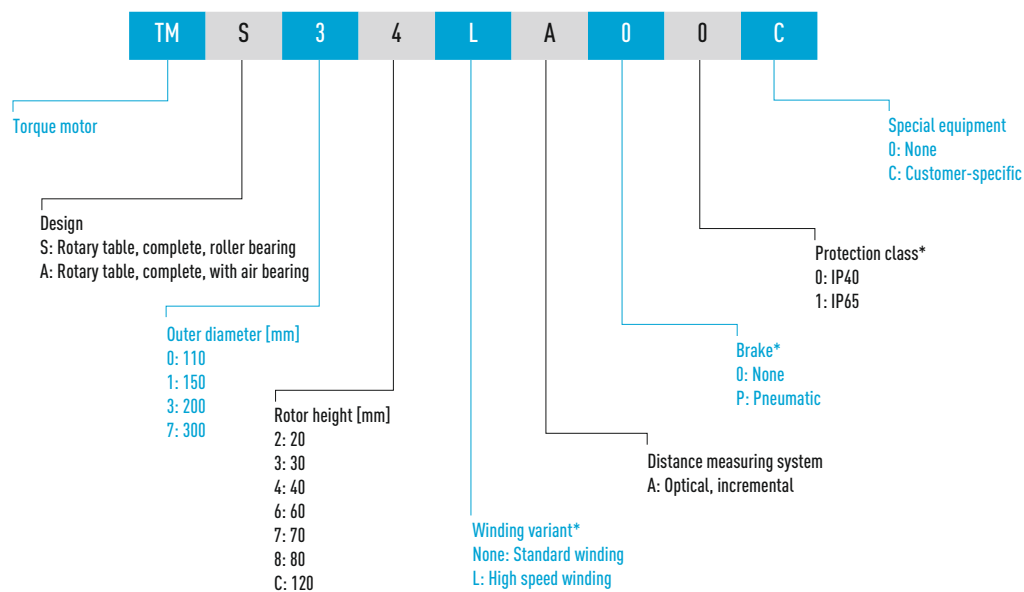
TM S 3 4 L A 0 0 C

Torque motor

Design
S: Rotary table, complete, roller bearing
A: Rotary table, complete, with air bearing

Outer diameter [mm]
0: 110
1: 150
3: 200
7: 300

Rotor height [mm]
2: 20
3: 30
4: 40
6: 60
7: 70
8: 80
C: 120

Winding variant*
None: Standard winding
L: High speed winding

Distance measuring system
A: Optical, incremental

Brake*
0: None
P: Pneumatic

Protection class*
0: IP40
1: IP65

Special equipment
0: None
C: Customer-specific